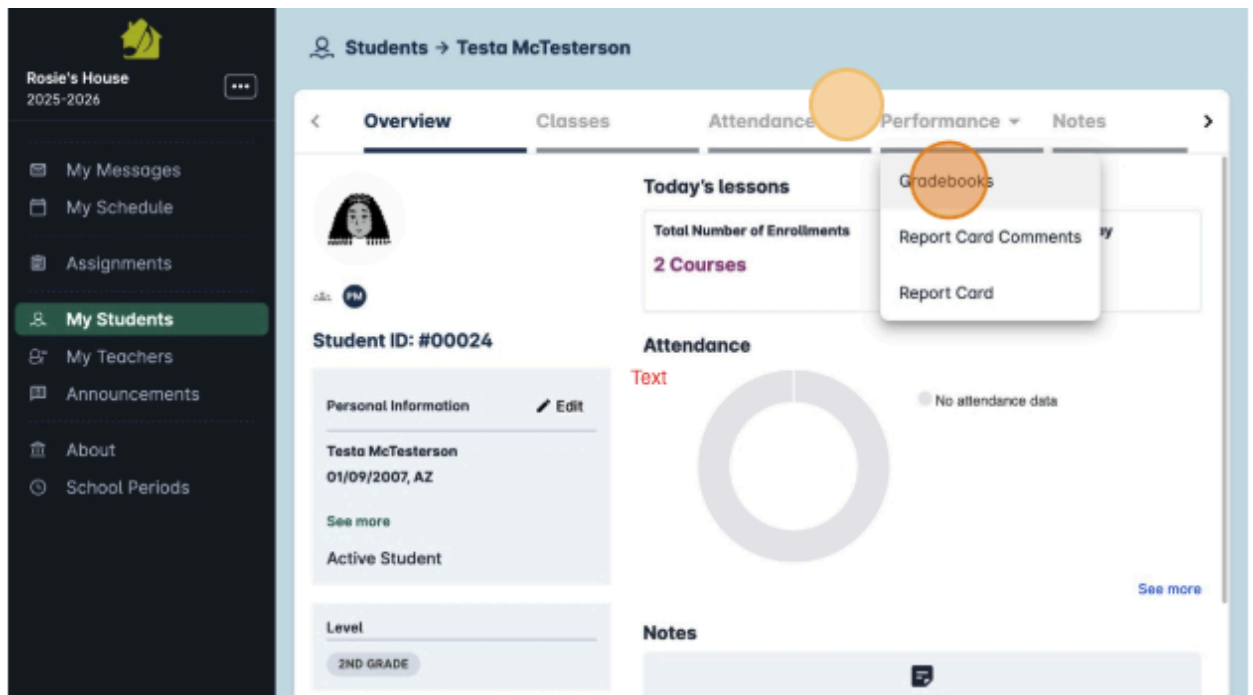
Rosie's House
2025-2026

My Messages
My Schedule
Assignments
My Students
My Teachers
Announcements
About
School Periods

Students → Testa McTesterson

Overview Classes Attendance Performance Notes

Gradebooks
Report Card Comments
Report Card

PM

Student ID: #00024

Personal Information
Edit
Testa McTesterson
01/09/2007, AZ
See more
Active Student

Level
2ND GRADE

Today's lessons
Total Number of Enrollments
2 Courses
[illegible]y

Attendance
Text
No attendance data
See more

Notes